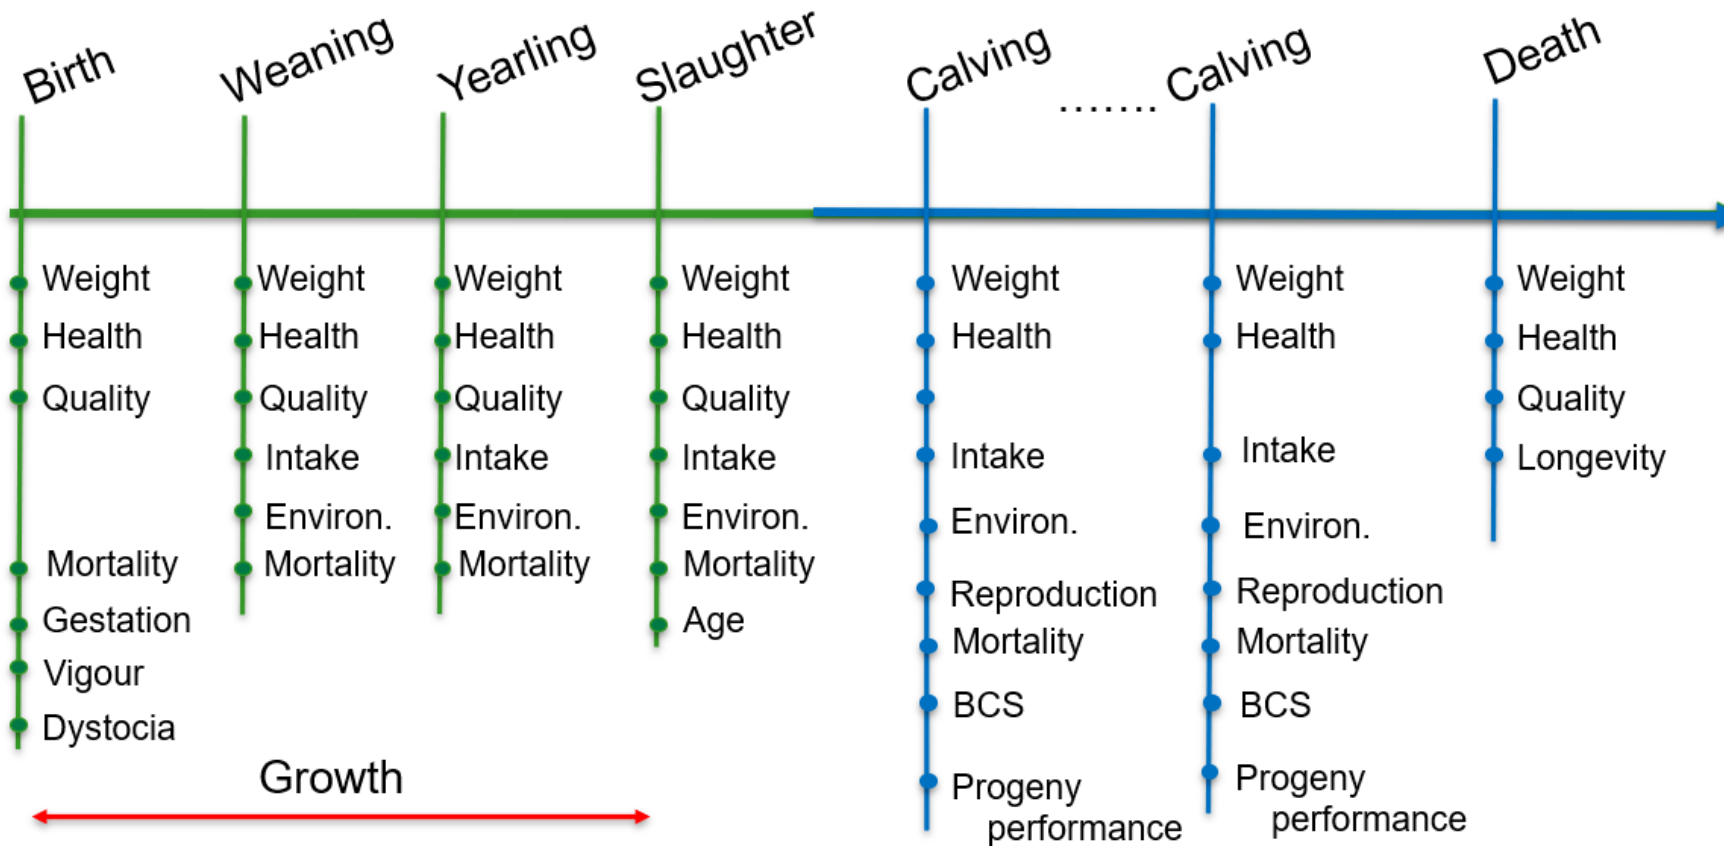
Birth
Weaning
Yearling
Slaughter
Calving
.......
Calving
Death

Weight
Health
Quality
Mortality
Gestation
Vigour
Dystocia

Weight
Health
Quality
Intake
Environ.
Mortality

Weight
Health
Quality
Intake
Environ.
Mortality

Weight
Health
Quality
Intake
Environ.
Mortality
Age

Weight
Health
Intake
Environ.
Reproduction
Mortality
BCS
Progeny performance

Weight
Health
Intake
Environ.
Reproduction
Mortality
BCS
Progeny performance

Weight
Health
Quality
Longevity

Growth